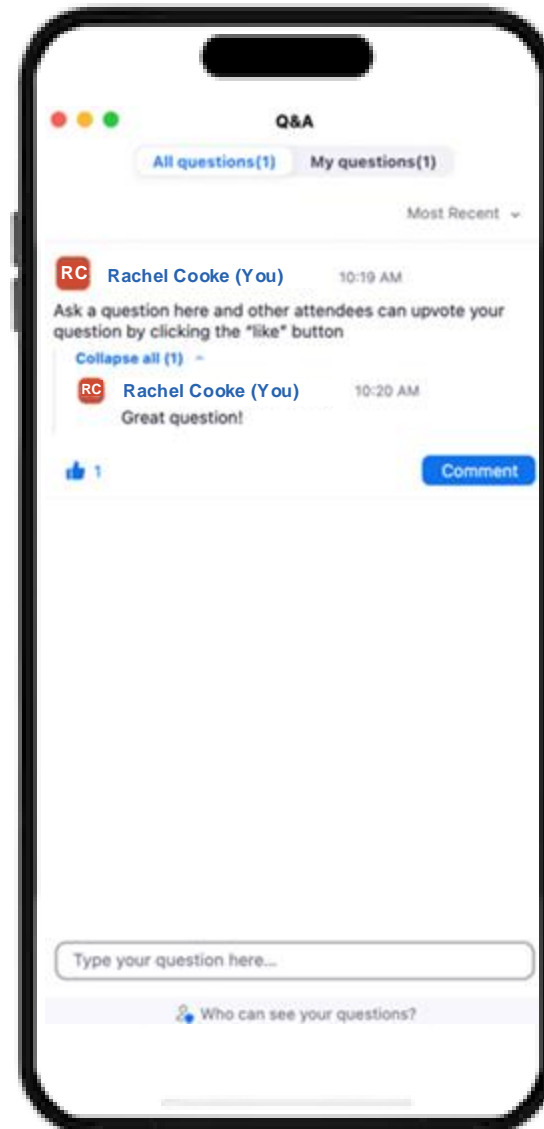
Q&A

All questions(1) My questions(1)

Most Recent

RC Rachel Cooke (You) 10:19 AM

Ask a question here and other attendees can upvote your question by clicking the "like" button

Collapse all (1)

RC Rachel Cooke (You) 10:20 AM

Great question!

1

Comment

Type your question here...

Who can see your questions?